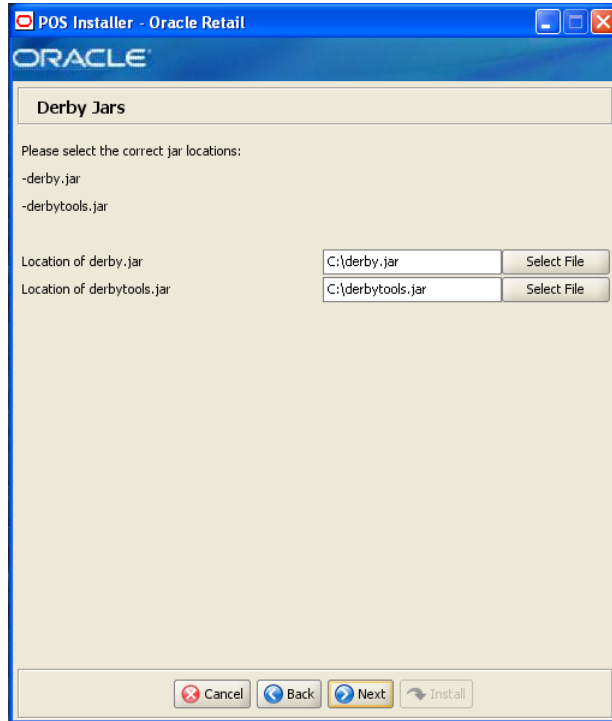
POS Installer - Oracle Retail

ORACLE

Derby Jars

Please select the correct jar locations:

-derby.jar

-derbytools.jar

Location of derby.jar C:\derby.jar Select File

Location of derbytools.jar C:\derbytools.jar Select File

Cancel Back Next Install